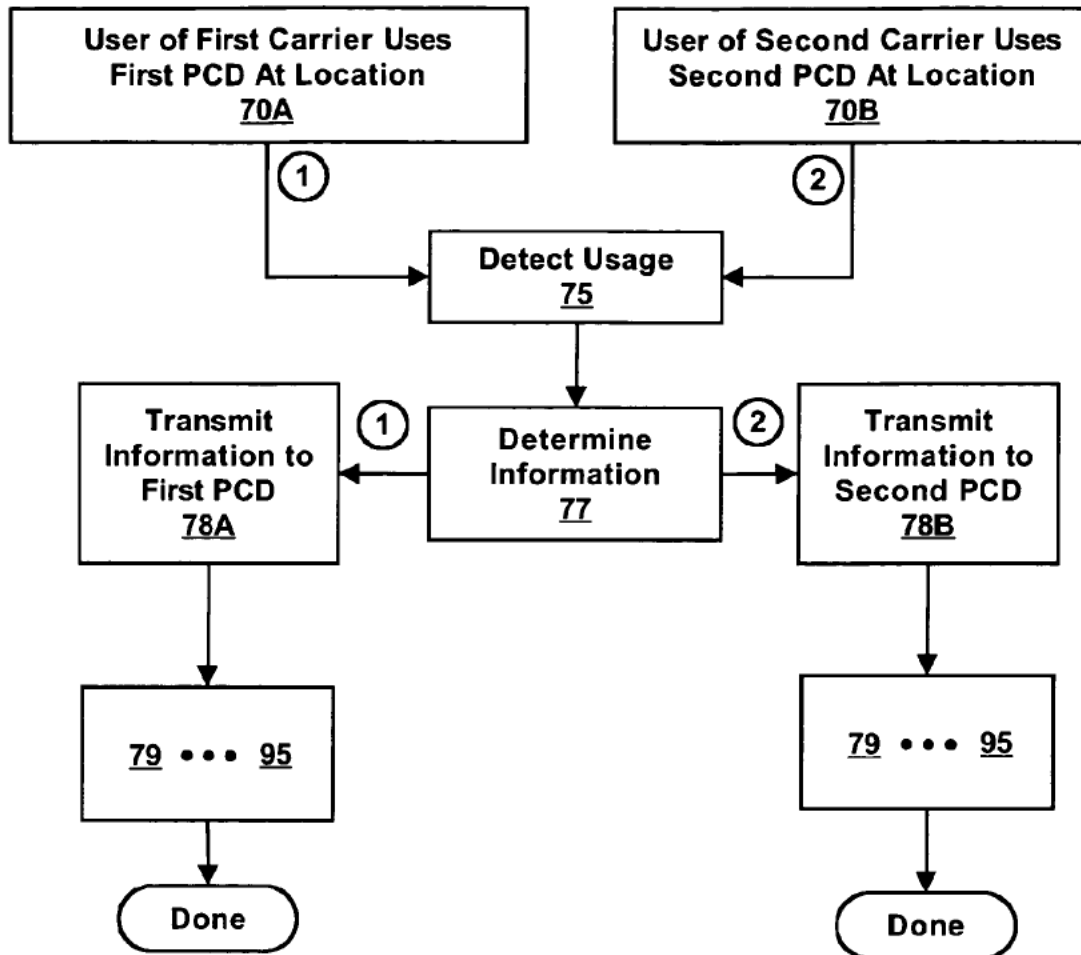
User of First Carrier Uses First PCD At Location
70A

User of Second Carrier Uses Second PCD At Location
70B

1

2

Detect Usage
75

Transmit Information to First PCD
78A

1

Determine Information
77

2

Transmit Information to Second PCD
78B

79 • • • 95

79 • • • 95

Done

Done